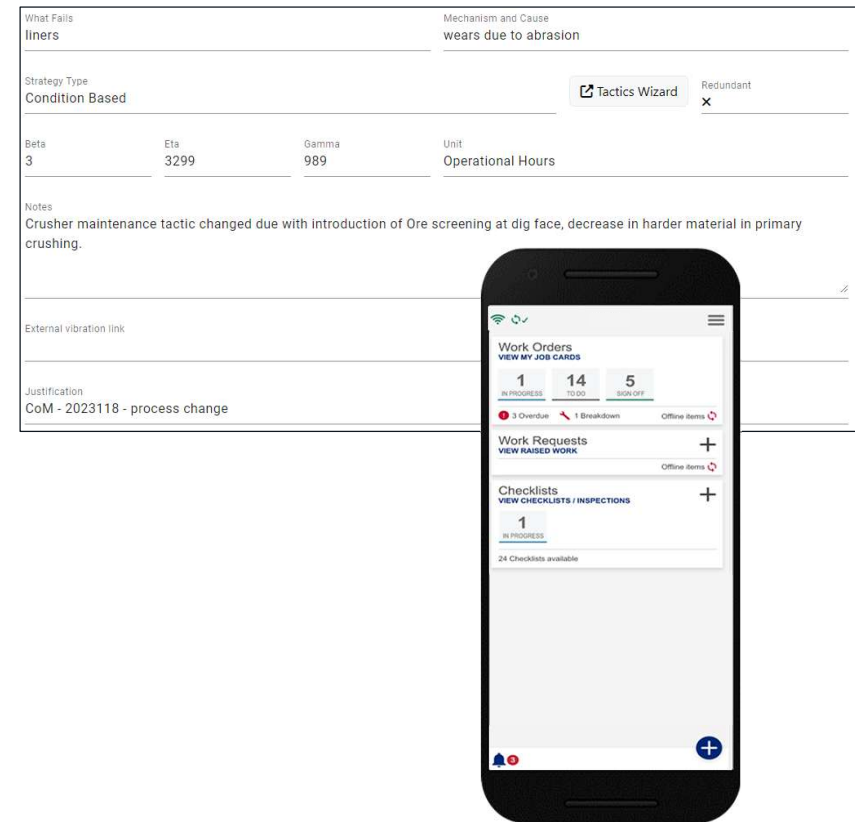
What Fails
liners

Mechanism and Cause
wears due to abrasion

Strategy Type
Condition Based

Tactics Wizard

Redundant
×

Beta
3

Eta
3299

Gamma
989

Unit
Operational Hours

Notes
Crusher maintenance tactic changed due with introduction of Ore screening at dig face, decrease in harder material in primary crushing.

External vibration link

Justification
CoM - 2023118 - process change

Work Orders
VIEW MY JOB CARDS

1
IN PROGRESS

14
TO DO

5
SIGN OFF

3 Overdue
1 Breakdown
Offline items

Work Requests
VIEW RAISED WORK
+
Offline items

Checklists
VIEW CHECKLISTS / INSPECTIONS
+

1
IN PROGRESS

24 Checklists available

3